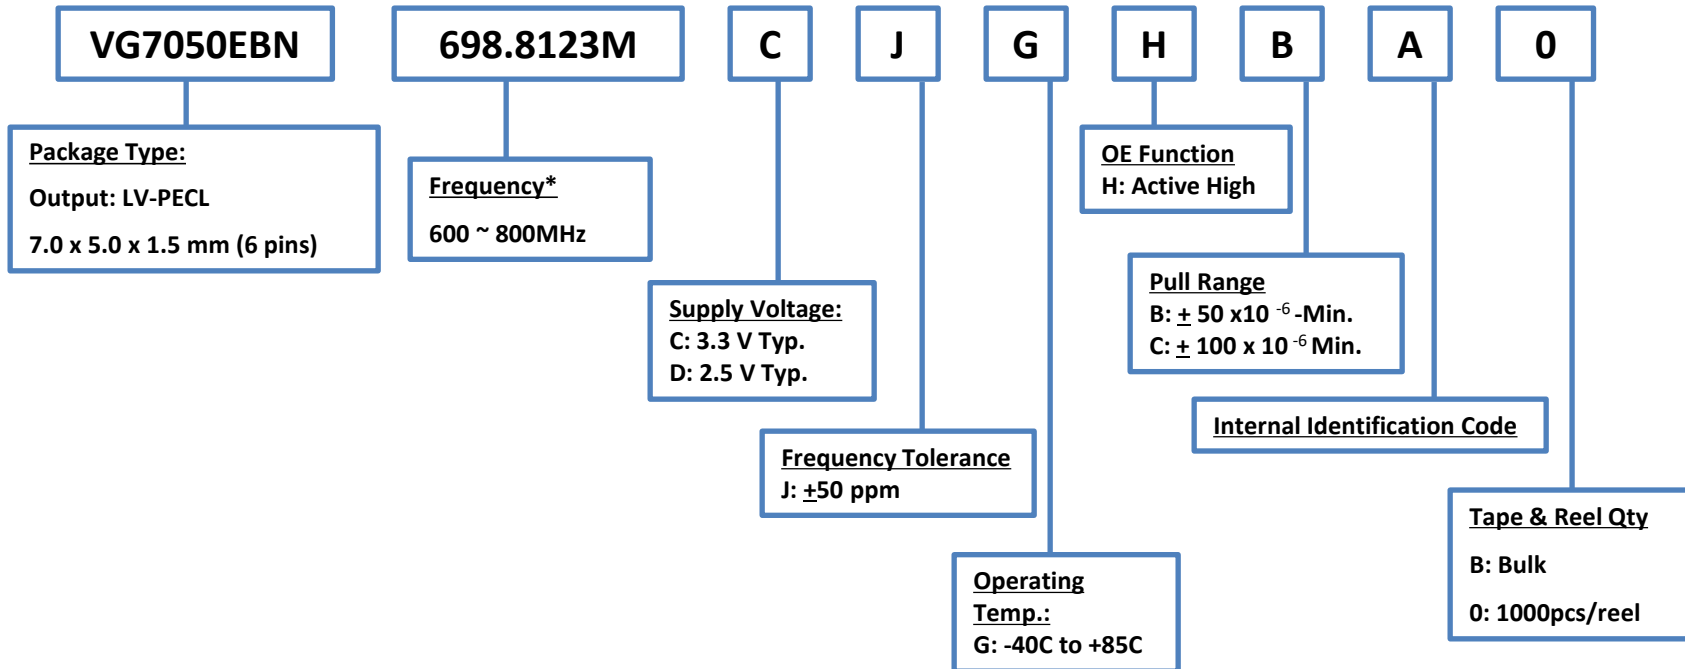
VG7050EBN

698.8123M

C

J

G

H

B

A

0

Package Type:
Output: LV-PECL
7.0 x 5.0 x 1.5 mm (6 pins)

Frequency*
600 ~ 800MHz

Supply Voltage:
C: 3.3 V Typ.
D: 2.5 V Typ.

Frequency Tolerance
J: $\underline{+}$50 ppm

Operating Temp.:
G: -40C to +85C

OE Function
H: Active High

Pull Range
B: $\underline{+}$ 50 x10 $^{-6}$ -Min.
C: $\underline{+}$ 100 x 10 $^{-6}$ Min.

Internal Identification Code

Tape & Reel Qty
B: Bulk
0: 1000pcs/reel